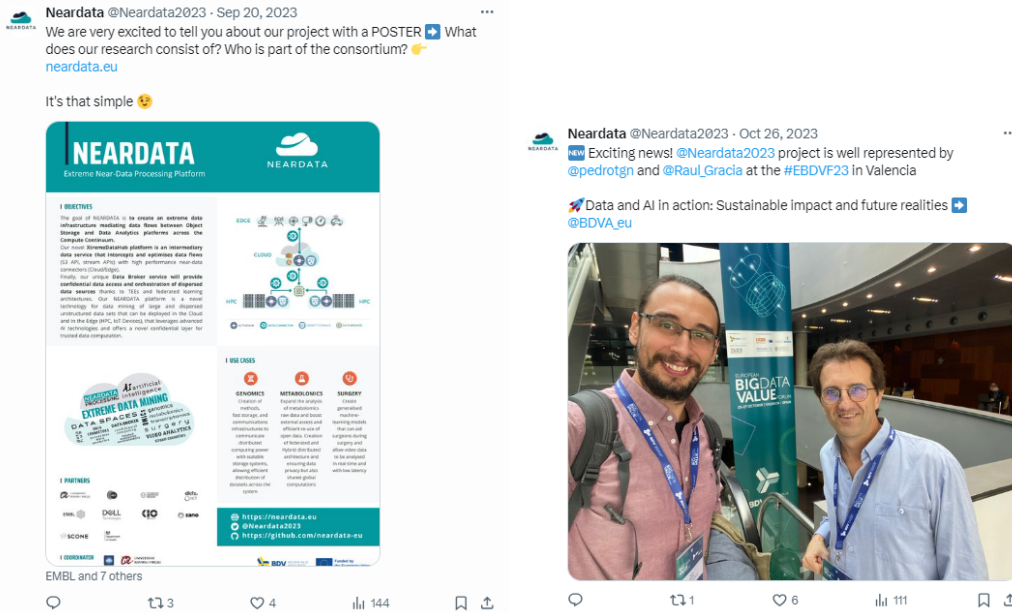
NEARDATA

Neardata @Neardata2023 · Sep 20, 2023

We are very excited to tell you about our project with a POSTER ➡️ What does our research consist of? Who is part of the consortium? 👉 neardata.eu

It's that simple 😉

NEARDATA

Extreme Near-Data Processing Platform

NEARDATA

OBJECTIVES

The goal of NEARDATA is to create an extreme data infrastructure mediating data flows between Object Storage and Data Analytics platforms across the Compute Continuum.

Our novel XtremeDataHub platform is an intermediary data service that intercepts and optimizes data flows (S3 API, stream APIs) with high performance near-data connectors (Cloud/Edge).

Finally, our unique Data Broker service will provide confidential data access and orchestration of dispersed data sources thanks to TEEs and federated learning architectures. Our NEARDATA platform is a novel technology for data mining of large and dispersed unstructured data sets that can be deployed in the Cloud and in the Edge (HPC, IoT Devices), that leverages advanced AI technologies and offers a novel confidential layer for trusted data computation.

EDGE

CLOUD

HPC

HPC

EXTREME DATA MINING

DATA SPACES

VIDEO ANALYTICS

USE CASES

GENOMICS

Creation of methods, fast storage, and communications infrastructures to communicate distributed computing power with scalable storage systems, allowing efficient distribution of datasets across the system.

METABOLOMICS

Expand the analysis of metabolomics raw data and boost external access and efficient re-use of open data. Creation of federated and hybrid distributed architecture and ensuring data privacy but also shared global computations

SURGERY

Create generalised machine-learning models that can aid surgeons during surgery and allow video data to be analysed in real-time and with low latency

PARTNERS

DELL

SCONE

https://neardata.eu

@Neardata2023

https://github.com/neardata-eu

COORDINATOR

BDV

EMBL and 7 others

3   4   144

Neardata @Neardata2023 · Oct 26, 2023

🆕 Exciting news! @Neardata2023 project is well represented by @pedrotgn and @Raul_Gracia at the #EBDVF23 in Valencia

🚀Data and AI in action: Sustainable impact and future realities ➡️ @BDVA_eu

EUROPEAN BIG DATA VALUE FORUM

BDV

1   6   111